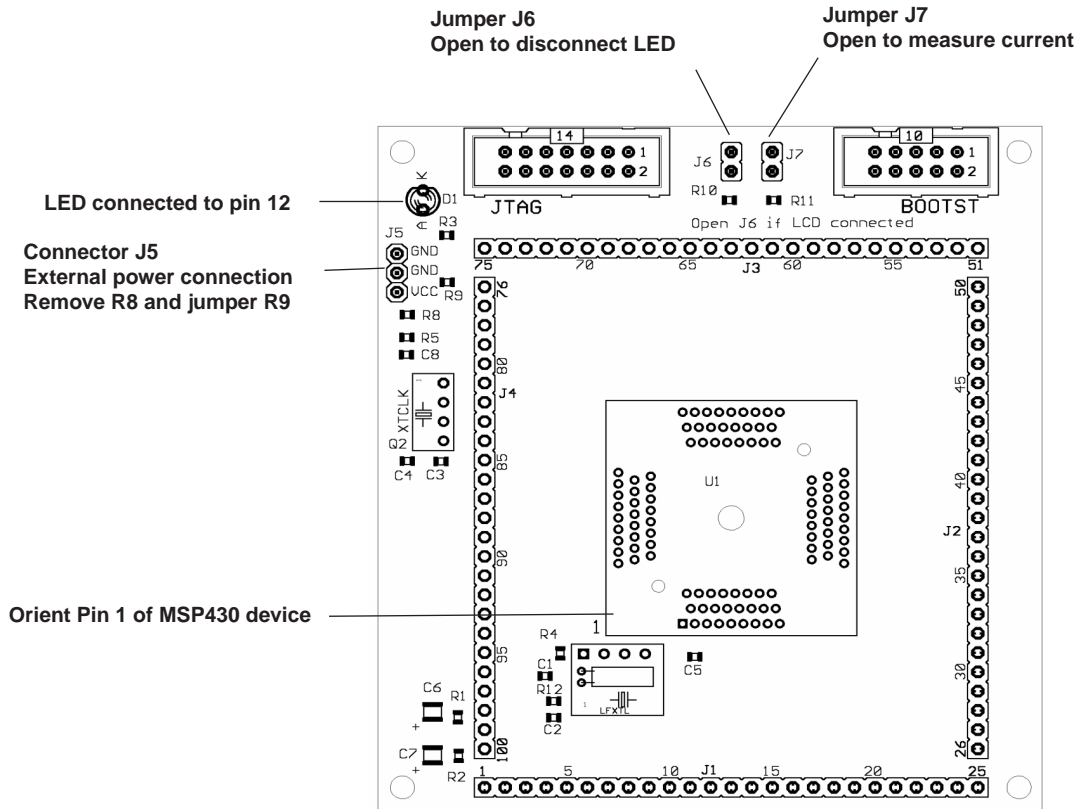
Jumper J6
Open to disconnect LED

Jumper J7
Open to measure current

LED connected to pin 12

Connector J5
External power connection
Remove R8 and jumper R9

Orient Pin 1 of MSP430 device

14
1
2
JTAG
J6
J7
R10
R11
10
1
2
BOOTST
Open J6 if LCD connected
K
D1
A
R3
J5
GND
GND
VCC
R9
75
70
65
J3
60
55
51
76
50
R8
R5
C8
80
45
XTCLK
J4
Q2
C4
C3
85
U1
40
J2
90
35
1
R4
C1
R12
C2
LFXTL
C5
95
30
C6
R1
+
C7
R2
+
100
26
1
5
10
J1
15
20
25